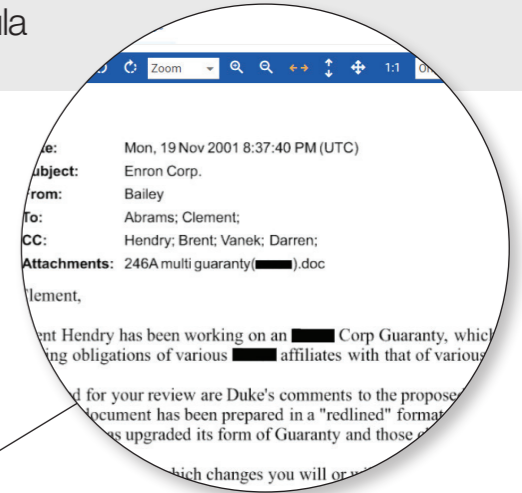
ula

Zoom 1:1

te: Mon, 19 Nov 2001 8:37:40 PM (UTC)
ubject: Enron Corp.
rom: Bailey
To: Abrams; Clement;
CC: Hendry; Brent; Vanek; Darren;
Attachments: 246A multi guaranty([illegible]).doc

Clement,

ent Hendry has been working on an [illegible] Corp Guaranty, which ing obligations of various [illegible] affiliates with that of various

d for your review are Duke's comments to the propose document has been prepared in a "redlined" format s upgraded its form of Guaranty and those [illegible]

hich changes you will or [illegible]